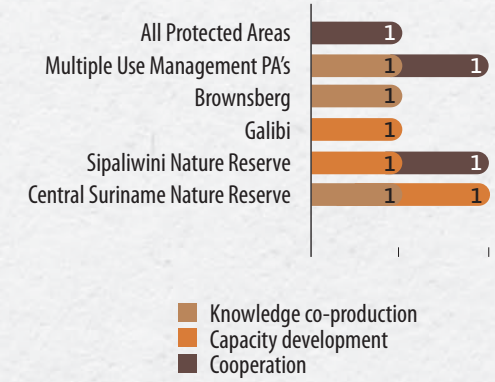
All Protected Areas 1
Multiple Use Management PA's 1 1
Brownsberg 1
Galibi 1
Sipaliwini Nature Reserve 1 1
Central Suriname Nature Reserve 1 1

Knowledge co-production
Capacity development
Cooperation